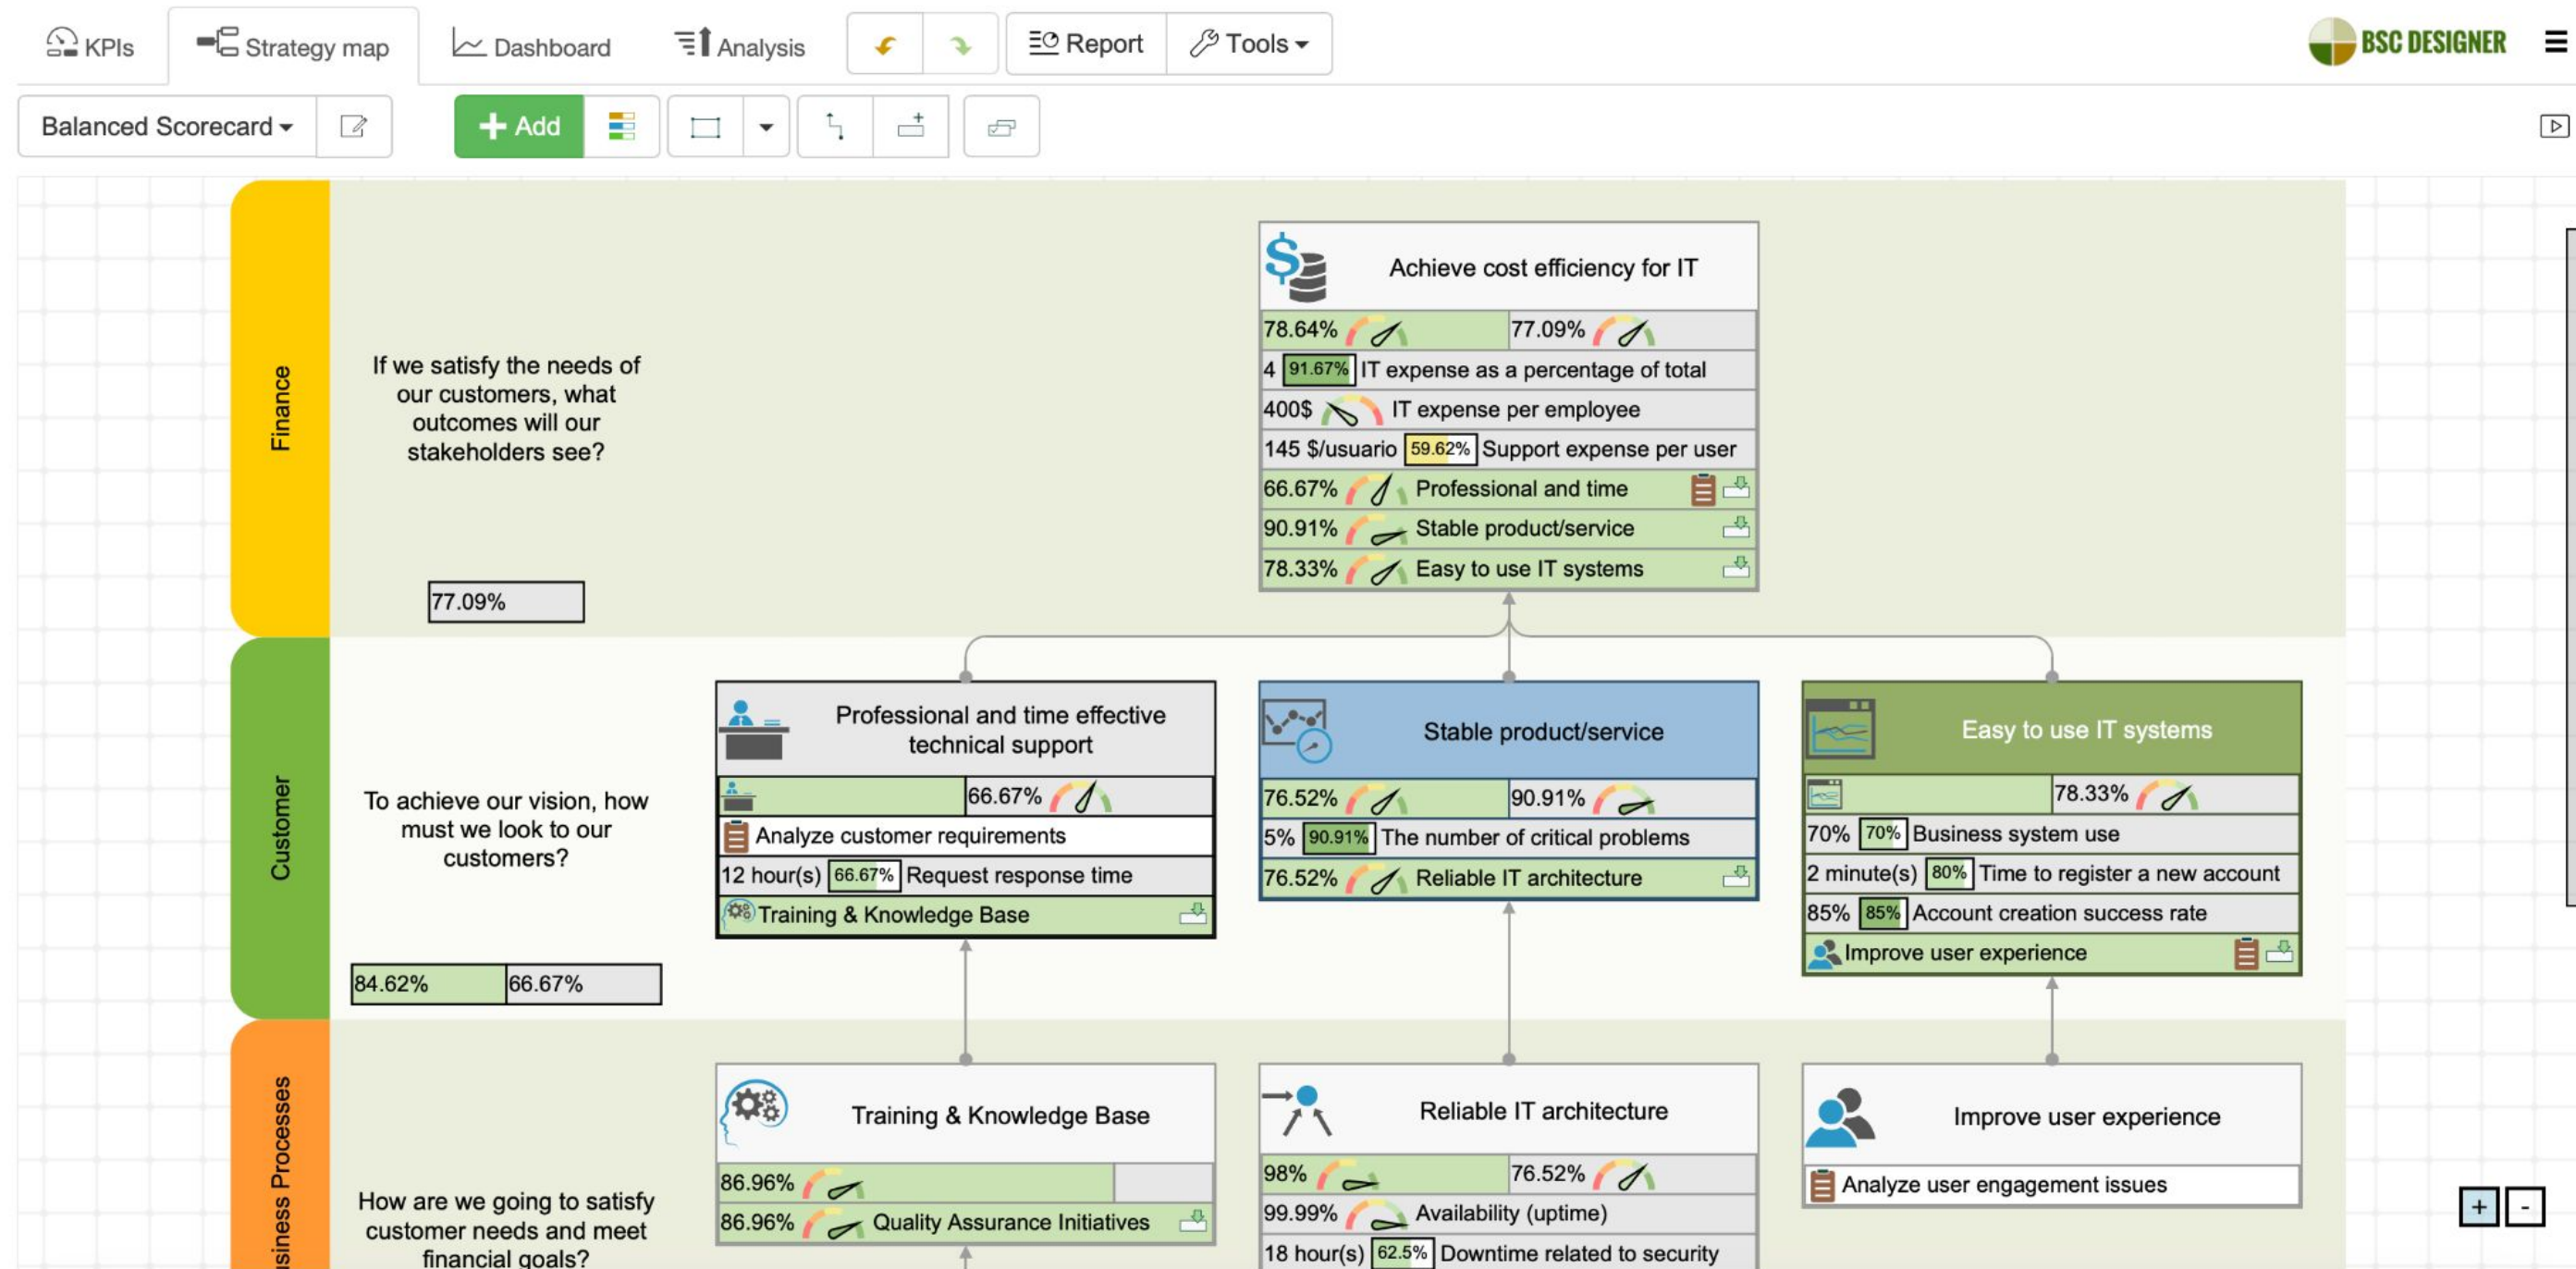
KPIs Strategy map Dashboard Analysis Report Tools

BSC DESIGNER

Balanced Scorecard

Add

Finance

If we satisfy the needs of our customers, what outcomes will our stakeholders see?

77.09%

Achieve cost efficiency for IT

78.64% 77.09%

4 91.67% IT expense as a percentage of total

400$ IT expense per employee

145 $/usuario 59.62% Support expense per user

66.67% Professional and time

90.91% Stable product/service

78.33% Easy to use IT systems

Customer

To achieve our vision, how must we look to our customers?

84.62% 66.67%

Professional and time effective technical support

66.67%

Analyze customer requirements

12 hour(s) 66.67% Request response time

Training & Knowledge Base

Stable product/service

76.52% 90.91%

5% 90.91% The number of critical problems

76.52% Reliable IT architecture

Easy to use IT systems

78.33%

70% 70% Business system use

2 minute(s) 80% Time to register a new account

85% 85% Account creation success rate

Improve user experience

siness Processes

How are we going to satisfy customer needs and meet financial goals?

Training & Knowledge Base

86.96%

86.96% Quality Assurance Initiatives

Reliable IT architecture

98% 76.52%

99.99% Availability (uptime)

18 hour(s) 62.5% Downtime related to security

Improve user experience

Analyze user engagement issues

+ -